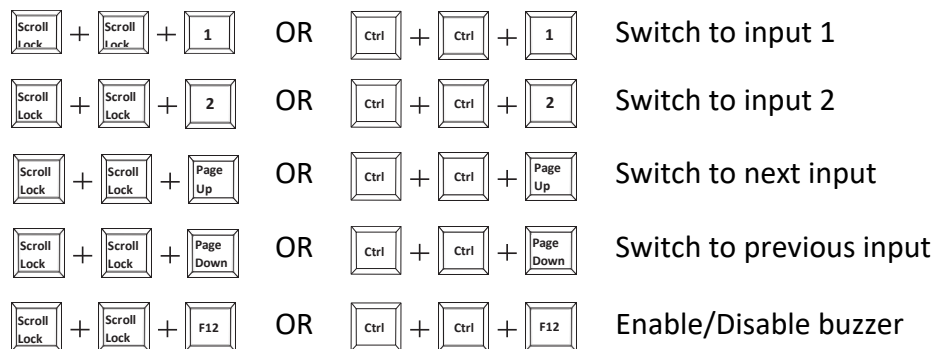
| | | | | | | | | | | |
|---|---|---|---|---|---|---|---|---|---|---|
| Scroll Lock | + | Scroll Lock | + | 1 | OR | Ctrl | + | Ctrl | + | 1 | Switch to input 1 |
| Scroll Lock | + | Scroll Lock | + | 2 | OR | Ctrl | + | Ctrl | + | 2 | Switch to input 2 |
| Scroll Lock | + | Scroll Lock | + | Page Up | OR | Ctrl | + | Ctrl | + | Page Up | Switch to next input |
| Scroll Lock | + | Scroll Lock | + | Page Down | OR | Ctrl | + | Ctrl | + | Page Down | Switch to previous input |
| Scroll Lock | + | Scroll Lock | + | F12 | OR | Ctrl | + | Ctrl | + | F12 | Enable/Disable buzzer |